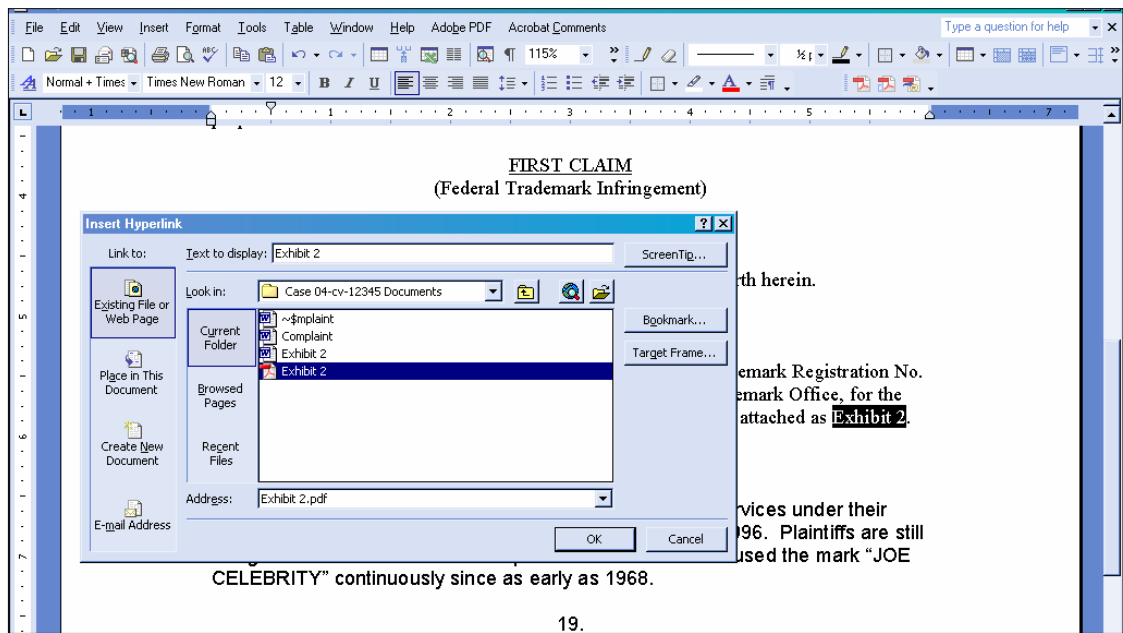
File Edit View Insert Format Tools Table Window Help Adobe PDF Acrobat Comments

Type a question for help

115%

Normal + Times Times New Roman 12 B I U

FIRST CLAIM
(Federal Trademark Infringement)

Insert Hyperlink

Link to:

Existing File or Web Page

Place in This Document

Create New Document

E-mail Address

Text to display: Exhibit 2

ScreenTip...

Look in: Case 04-cv-12345 Documents

Current Folder

Browsed Pages

Recent Files

~$mplaint
Complaint
Exhibit 2
Exhibit 2

Bookmark...

Target Frame...

Address: Exhibit 2.pdf

OK

Cancel

rth herein.

emark Registration No.
emark Office, for the
attached as Exhibit 2.

rvices under their
96. Plaintiffs are still
used the mark "JOE
CELEBRITY" continuously since as early as 1968.

19.